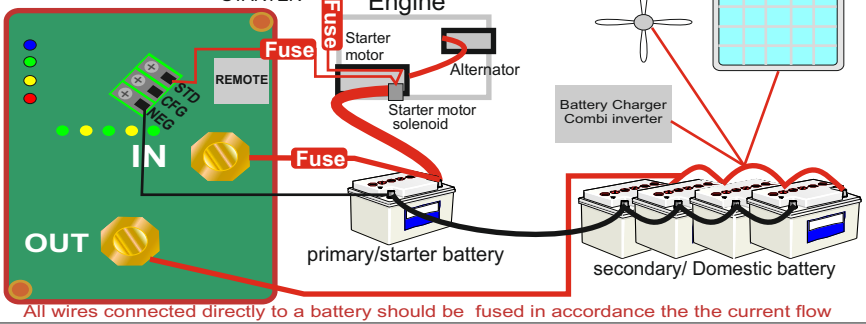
Engine

Fuse

Starter motor

Alternator

Fuse

REMOTE

STD

CFG

NEG

Starter motor solenoid

Battery Charger Combi inverter

IN

Fuse

OUT

primary/starter battery

secondary/ Domestic battery

All wires connected directly to a battery should be fused in accordance the the current flow